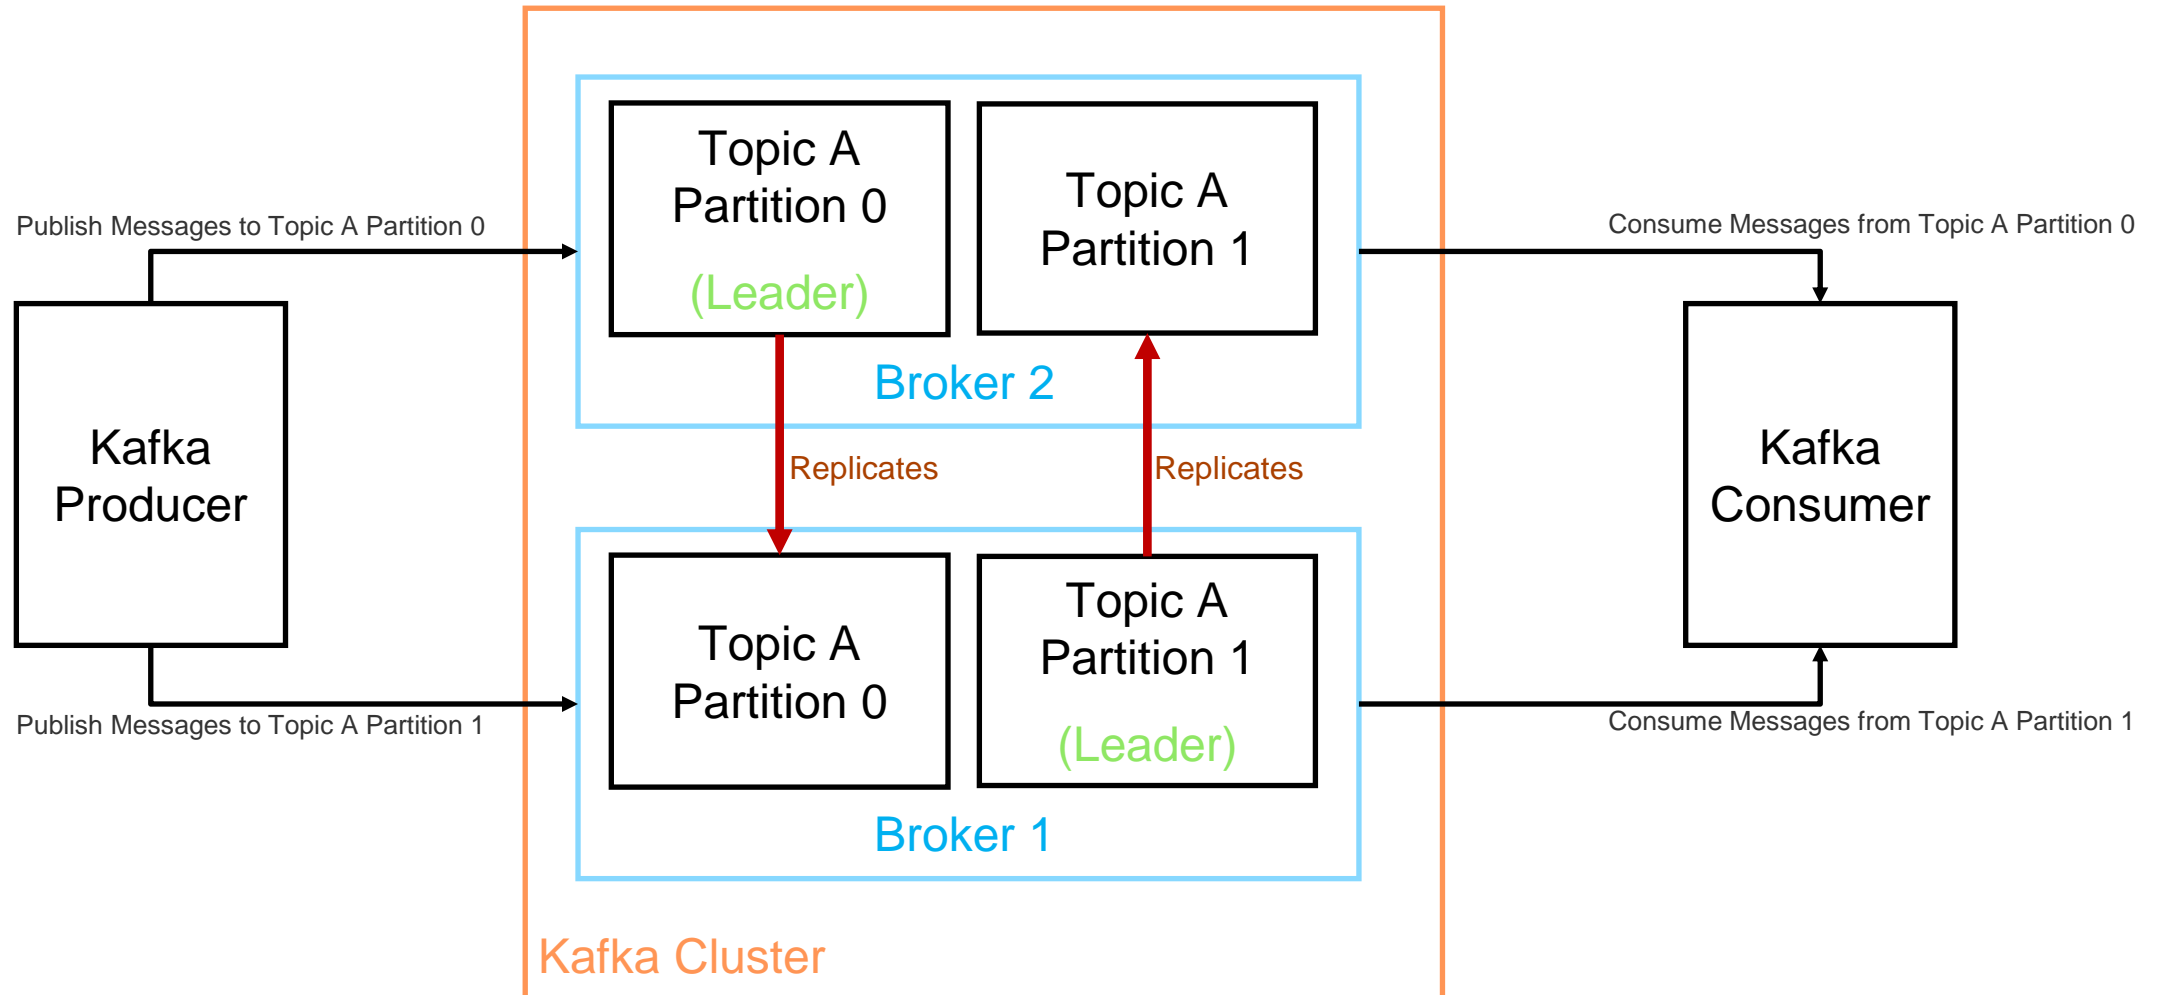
Publish Messages to Topic A Partition 0

Kafka Producer

Publish Messages to Topic A Partition 1

Topic A Partition 0

(Leader)

Topic A Partition 1

Broker 2

Replicates

Replicates

Topic A Partition 0

Topic A Partition 1

(Leader)

Broker 1

Kafka Cluster

Consume Messages from Topic A Partition 0

Kafka Consumer

Consume Messages from Topic A Partition 1